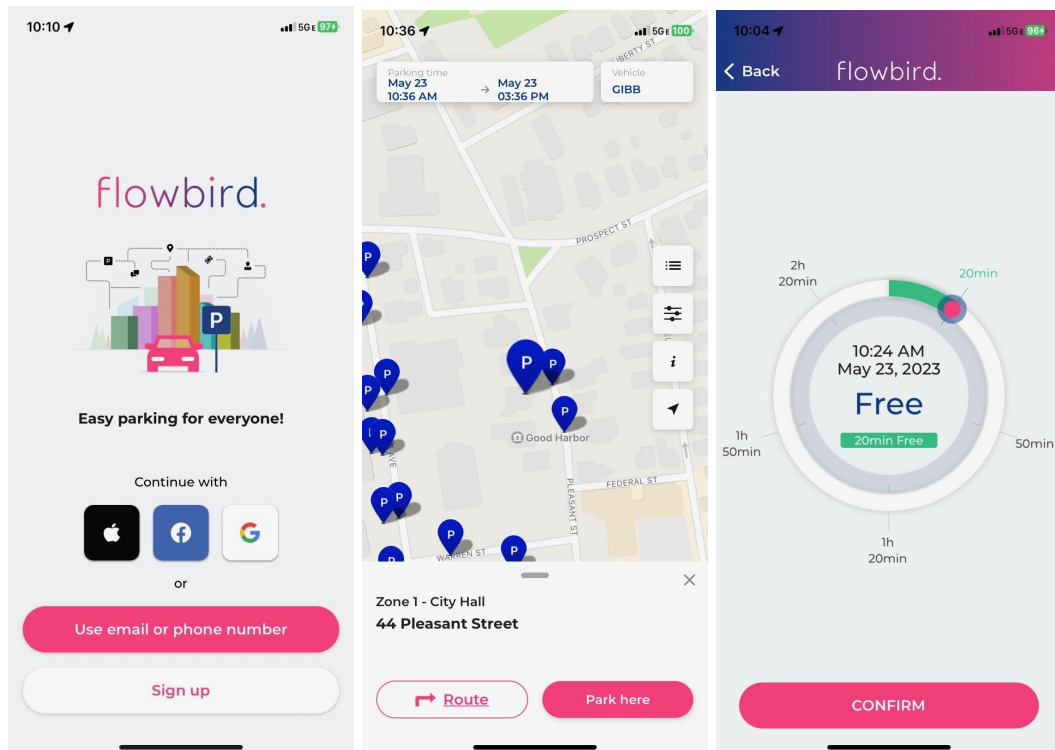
10:10 5GE 97

flowbird.

P

Easy parking for everyone!

Continue with

or

Use email or phone number

Sign up

10:36 5GE 100

Parking time
May 23
10:36 AM
May 23
03:36 PM

Vehicle
GIBB

LIBERTY ST

PROSPECT ST

P P P P P P P P P P P P P

Good Harbor

FEDERAL ST

PLEASANT ST

WARREN ST

i

Zone 1 - City Hall
44 Pleasant Street

Route

Park here

10:04 5GE 96

Back

flowbird.

2h
20min

20min

10:24 AM
May 23, 2023
Free
20min Free

1h
50min

50min

1h
20min

CONFIRM